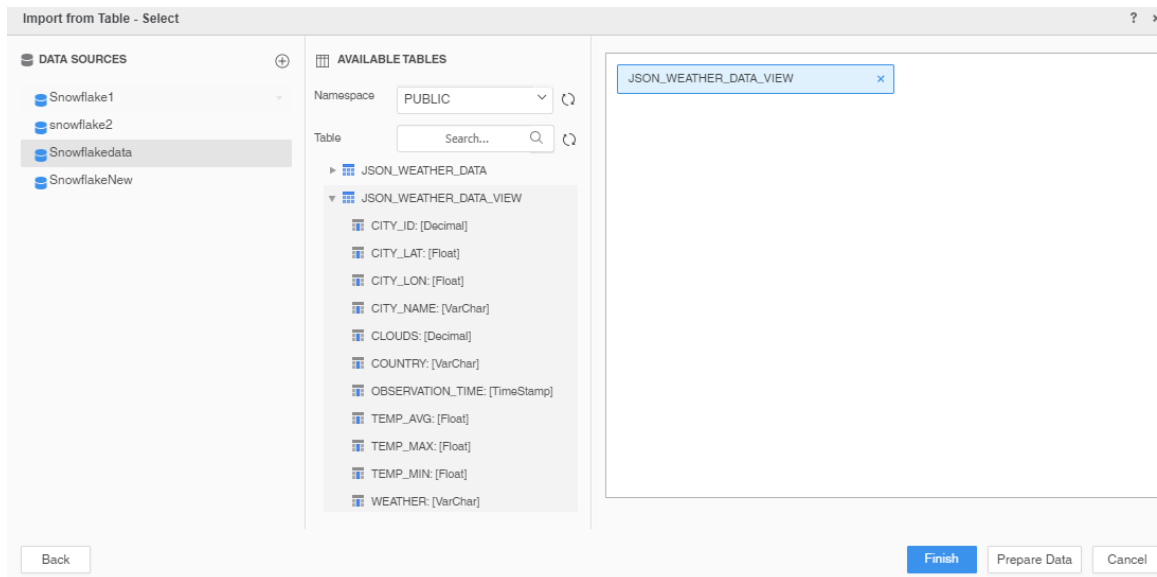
Import from Table - Select

? ×

DATA SOURCES

Snowflake1
snowflake2
Snowflakedata
SnowflakeNew

AVAILABLE TABLES

Namespace PUBLIC

Table Search...

JSON_WEATHER_DATA
JSON_WEATHER_DATA_VIEW
CITY_ID: [Decimal]
CITY_LAT: [Float]
CITY_LON: [Float]
CITY_NAME: [VarChar]
CLOUDS: [Decimal]
COUNTRY: [VarChar]
OBSERVATION_TIME: [TimeStamp]
TEMP_AVG: [Float]
TEMP_MAX: [Float]
TEMP_MIN: [Float]
WEATHER: [VarChar]

JSON_WEATHER_DATA_VIEW ×

Back

Finish Prepare Data Cancel